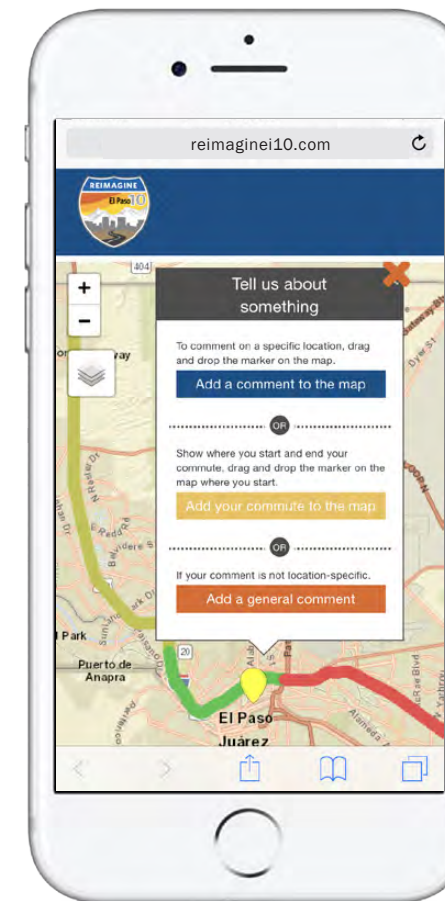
reimaginei10.com

REIMAGINE
El Paso 10

+
−

404

Tell us about something

To comment on a specific location, drag and drop the marker on the map.

Add a comment to the map

OR

Show where you start and end your commute, drag and drop the marker on the map where you start.

Add your commute to the map

OR

If your comment is not location-specific.

Add a general comment

Park
Puerto de Anapra
20
El Paso
Juárez